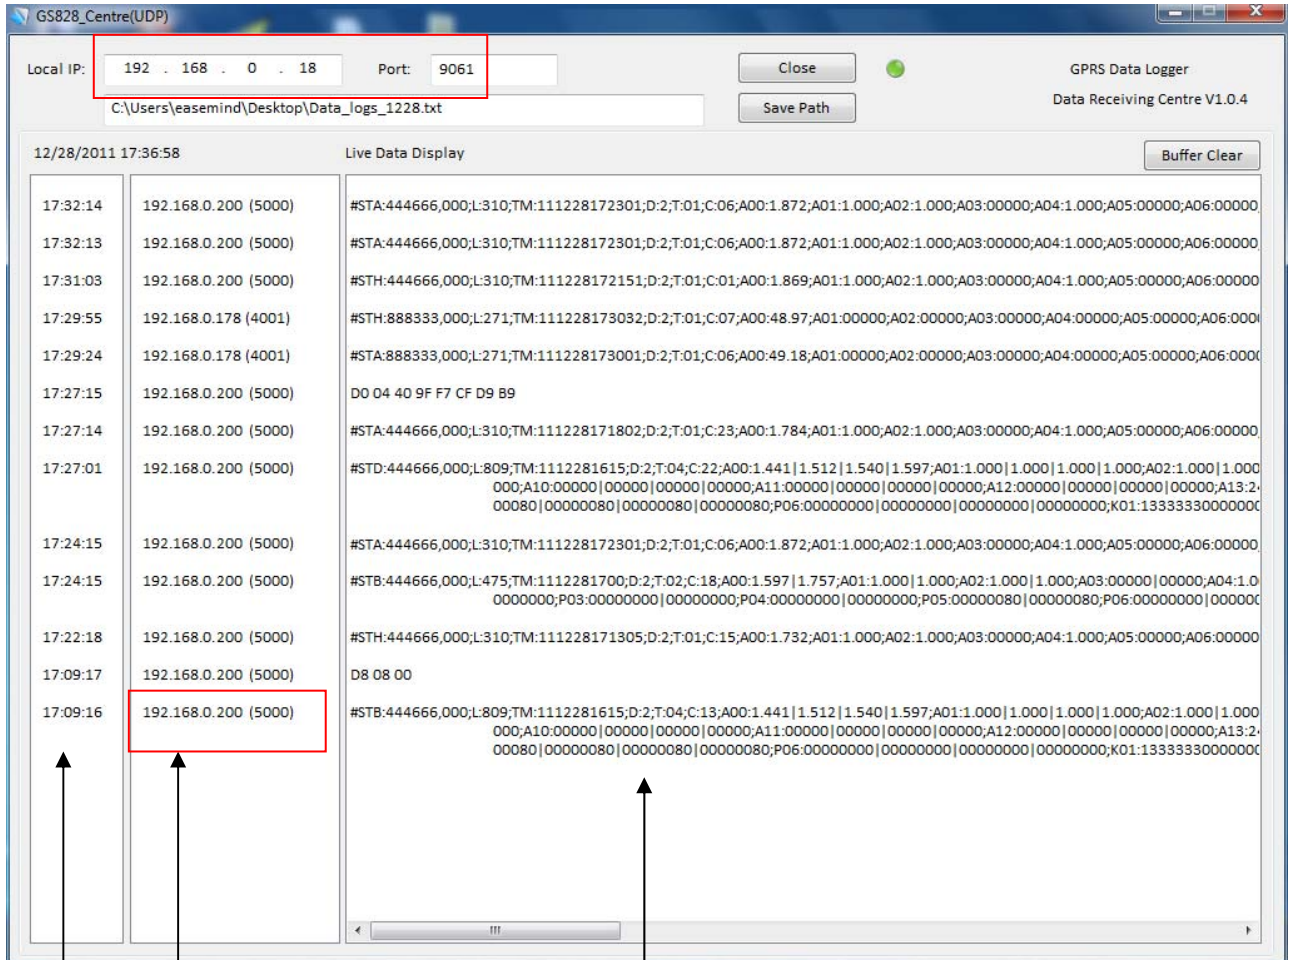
GS828_Centre(UDP)

Local IP: 192 . 168 . 0 . 18 Port: 9061

C:\Users\easemind\Desktop\Data_logs_1228.txt

Close

Save Path

GPRS Data Logger

Data Receiving Centre V1.0.4

12/28/2011 17:36:58

Live Data Display

Buffer Clear

17:32:14 192.168.0.200 (5000) #STA:444666,000;L:310;TM:111228172301;D:2;T:01;C:06;A00:1.872;A01:1.000;A02:1.000;A03:00000;A04:1.000;A05:00000;A06:00000

17:32:13 192.168.0.200 (5000) #STA:444666,000;L:310;TM:111228172301;D:2;T:01;C:06;A00:1.872;A01:1.000;A02:1.000;A03:00000;A04:1.000;A05:00000;A06:00000

17:31:03 192.168.0.200 (5000) #STH:444666,000;L:310;TM:111228172151;D:2;T:01;C:01;A00:1.869;A01:1.000;A02:1.000;A03:00000;A04:1.000;A05:00000;A06:00000

17:29:55 192.168.0.178 (4001) #STH:888333,000;L:271;TM:111228173032;D:2;T:01;C:07;A00:48.97;A01:00000;A02:00000;A03:00000;A04:00000;A05:00000;A06:000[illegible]

17:29:24 192.168.0.178 (4001) #STA:888333,000;L:271;TM:111228173001;D:2;T:01;C:06;A00:49.18;A01:00000;A02:00000;A03:00000;A04:00000;A05:00000;A06:000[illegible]

17:27:15 192.168.0.200 (5000) D0 04 40 9F F7 CF D9 B9

17:27:14 192.168.0.200 (5000) #STA:444666,000;L:310;TM:111228171802;D:2;T:01;C:23;A00:1.784;A01:1.000;A02:1.000;A03:00000;A04:1.000;A05:00000;A06:00000

17:27:01 192.168.0.200 (5000) #STD:444666,000;L:809;TM:1112281615;D:2;T:04;C:22;A00:1.441|1.512|1.540|1.597;A01:1.000|1.000|1.000|1.000;A02:1.000|1.000 000;A10:00000|00000|00000|00000;A11:00000|00000|00000|00000;A12:00000|00000|00000|00000;A13:2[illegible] 00080|00000080|00000080|00000080;P06:00000000|00000000|00000000|00000000;K01:1333333000000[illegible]

17:24:15 192.168.0.200 (5000) #STA:444666,000;L:310;TM:111228172301;D:2;T:01;C:06;A00:1.872;A01:1.000;A02:1.000;A03:00000;A04:1.000;A05:00000;A06:00000

17:24:15 192.168.0.200 (5000) #STB:444666,000;L:475;TM:1112281700;D:2;T:02;C:18;A00:1.597|1.757;A01:1.000|1.000;A02:1.000|1.000;A03:00000|00000;A04:1.0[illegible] 0000000;P03:00000000|00000000;P04:00000000|00000000;P05:00000080|00000080;P06:00000000|00000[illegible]

17:22:18 192.168.0.200 (5000) #STH:444666,000;L:310;TM:111228171305;D:2;T:01;C:15;A00:1.732;A01:1.000;A02:1.000;A03:00000;A04:1.000;A05:00000;A06:00000

17:09:17 192.168.0.200 (5000) D8 08 00

17:09:16 192.168.0.200 (5000) #STB:444666,000;L:809;TM:1112281615;D:2;T:04;C:13;A00:1.441|1.512|1.540|1.597;A01:1.000|1.000|1.000|1.000;A02:1.000|1.000 000;A10:00000|00000|00000|00000;A11:00000|00000|00000|00000;A12:00000|00000|00000|00000;A13:2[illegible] 00080|00000080|00000080|00000080;P06:00000000|00000000|00000000|00000000;K01:1333333000000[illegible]